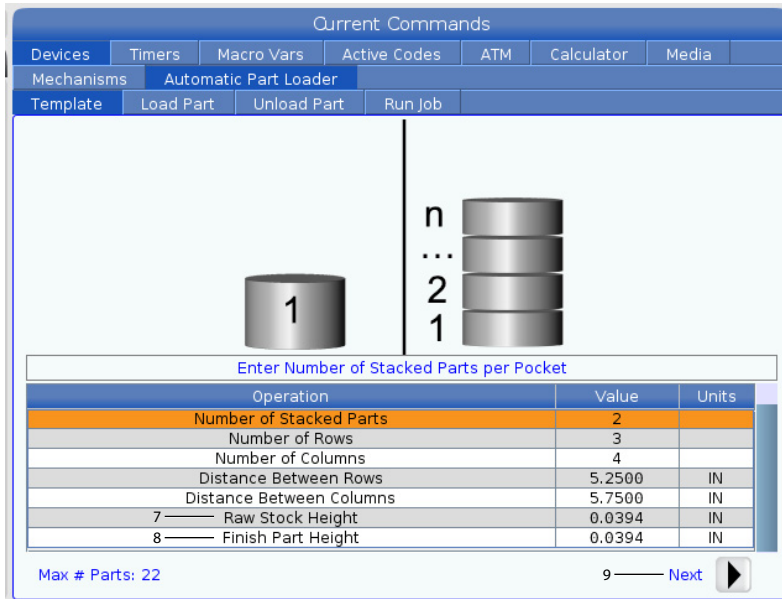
Current Commands

Devices | Timers | Macro Vars | Active Codes | ATM | Calculator | Media

Mechanisms | Automatic Part Loader

Template | Load Part | Unload Part | Run Job

1

n
...
2
1

Enter Number of Stacked Parts per Pocket

| Operation | Value | Units |
|---|---|---|
| Number of Stacked Parts | 2 | |
| Number of Rows | 3 | |
| Number of Columns | 4 | |
| Distance Between Rows | 5.2500 | IN |
| Distance Between Columns | 5.7500 | IN |
| 7 Raw Stock Height | 0.0394 | IN |
| 8 Finish Part Height | 0.0394 | IN |

Max # Parts: 22

9 Next